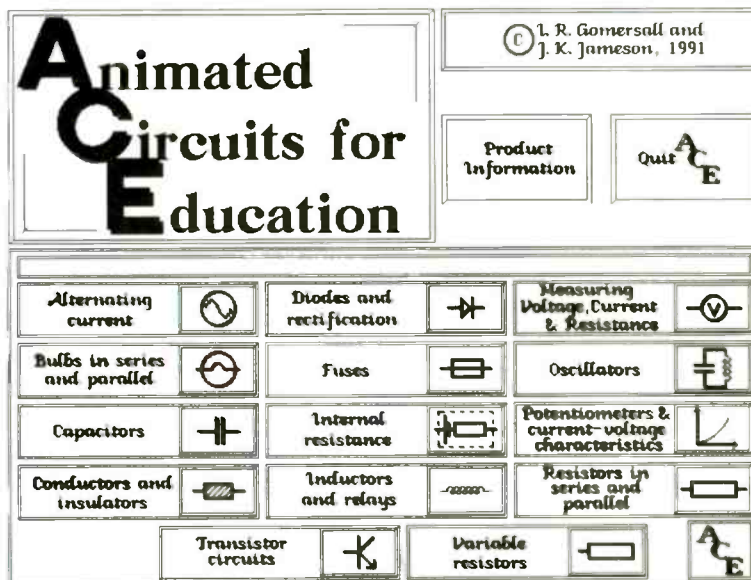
Animated
Circuits for
Education

© I. R. Gomersall and J. K. Jameson, 1991

Product Information

Quit ACE

Alternating current

Diodes and rectification

Measuring Voltage, Current & Resistance

Bulbs in series and parallel

Fuses

Oscillators

Capacitors

Internal resistance

Potentiometers & current-voltage characteristics

Conductors and insulators

Inductors and relays

Resistors in series and parallel

Transistor circuits

Variable resistors

ACE